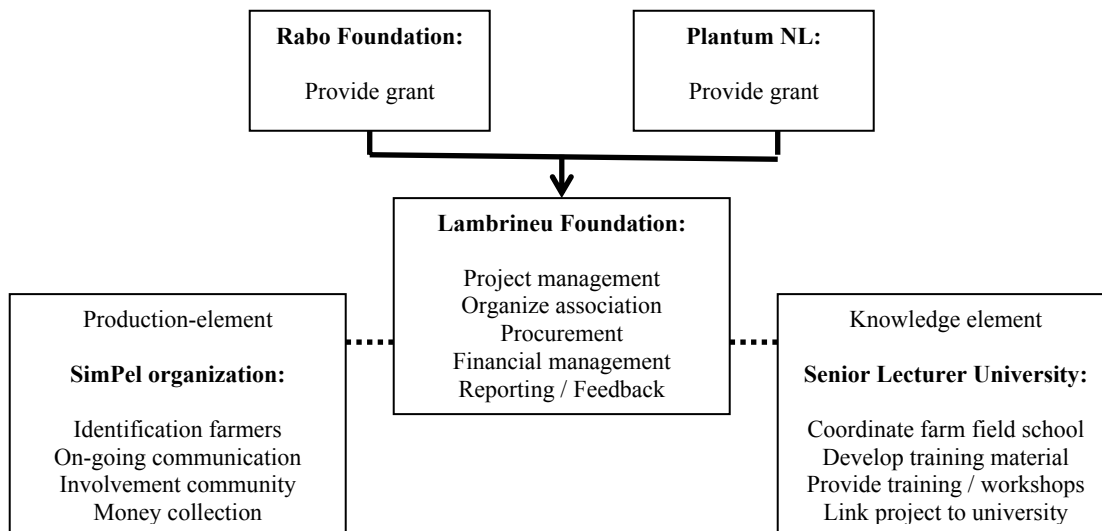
**Rabo Foundation:**

Provide grant

**Plantum NL:**

Provide grant

**Lambrineu Foundation:**

Project management
Organize association
Procurement
Financial management
Reporting / Feedback

Production-element

**SimPel organization:**

Identification farmers
On-going communication
Involvement community
Money collection

Knowledge element

**Senior Lecturer University:**

Coordinate farm field school
Develop training material
Provide training / workshops
Link project to university